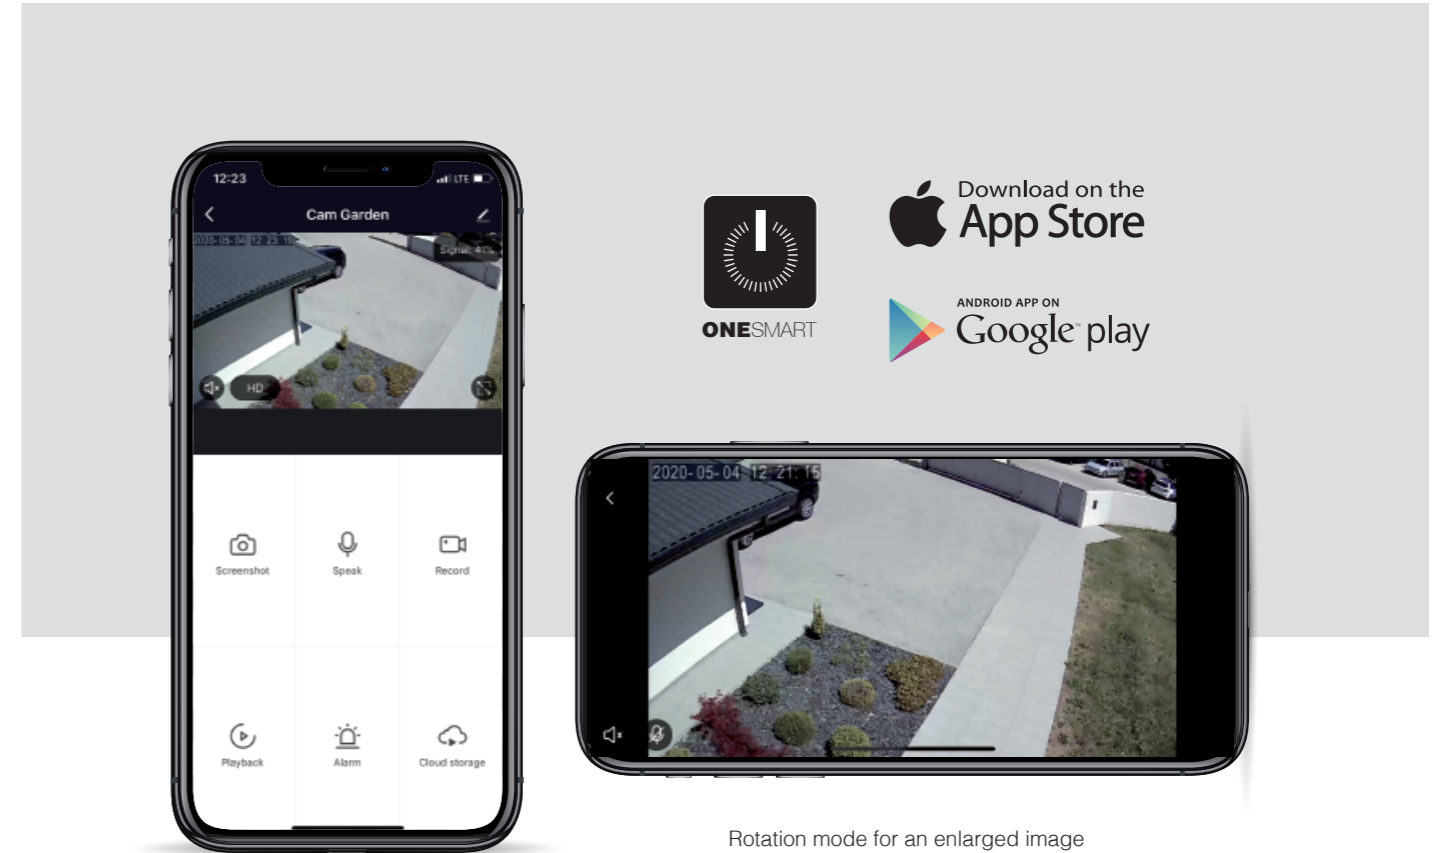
12:23

LTE

Cam Garden

2020-05-04 12:23:19

Signal: 41%

HD

Screenshot

Speak

Record

Playback

Alarm

Cloud storage

ONESMART

Download on the
App Store

ANDROID APP ON
Google play

2020-05-04 12:21:15

Rotation mode for an enlarged image